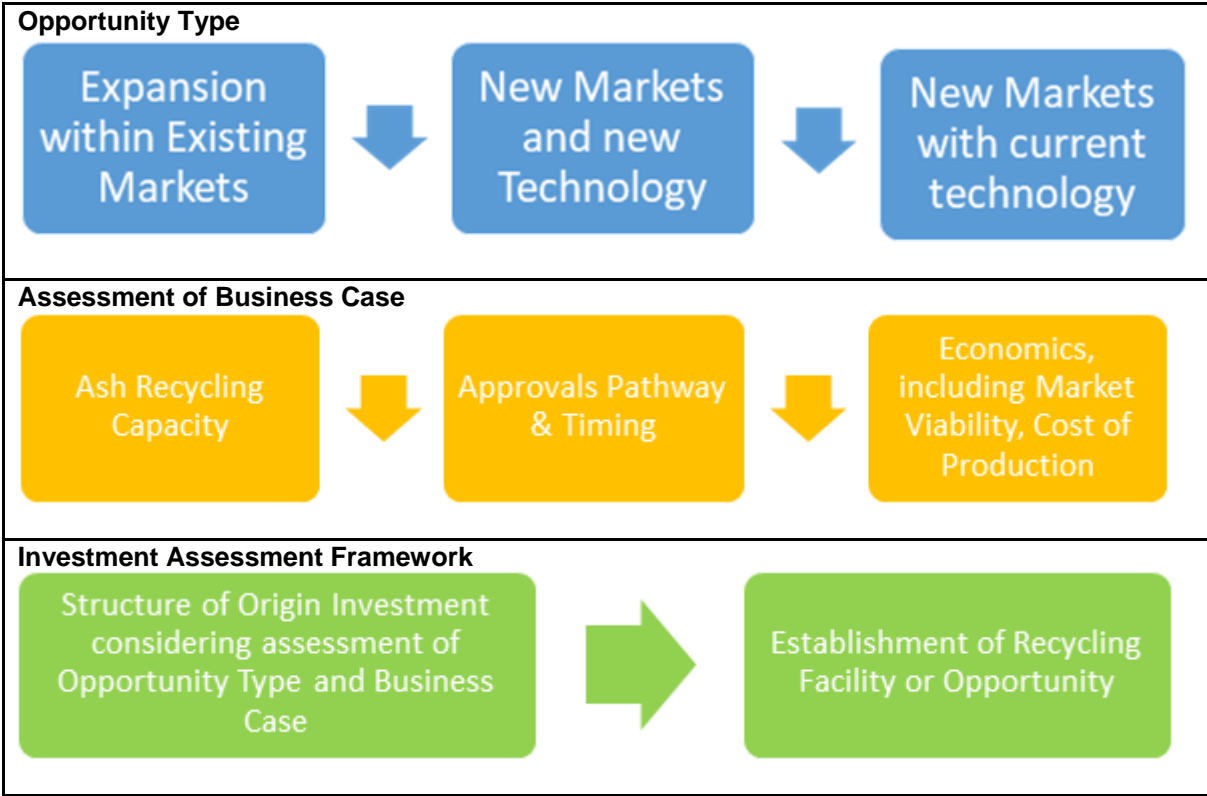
Opportunity Type

Expansion within Existing Markets

New Markets and new Technology

New Markets with current technology

Assessment of Business Case

Ash Recycling Capacity

Approvals Pathway & Timing

Economics, including Market Viability, Cost of Production

Investment Assessment Framework

Structure of Origin Investment considering assessment of Opportunity Type and Business Case

Establishment of Recycling Facility or Opportunity